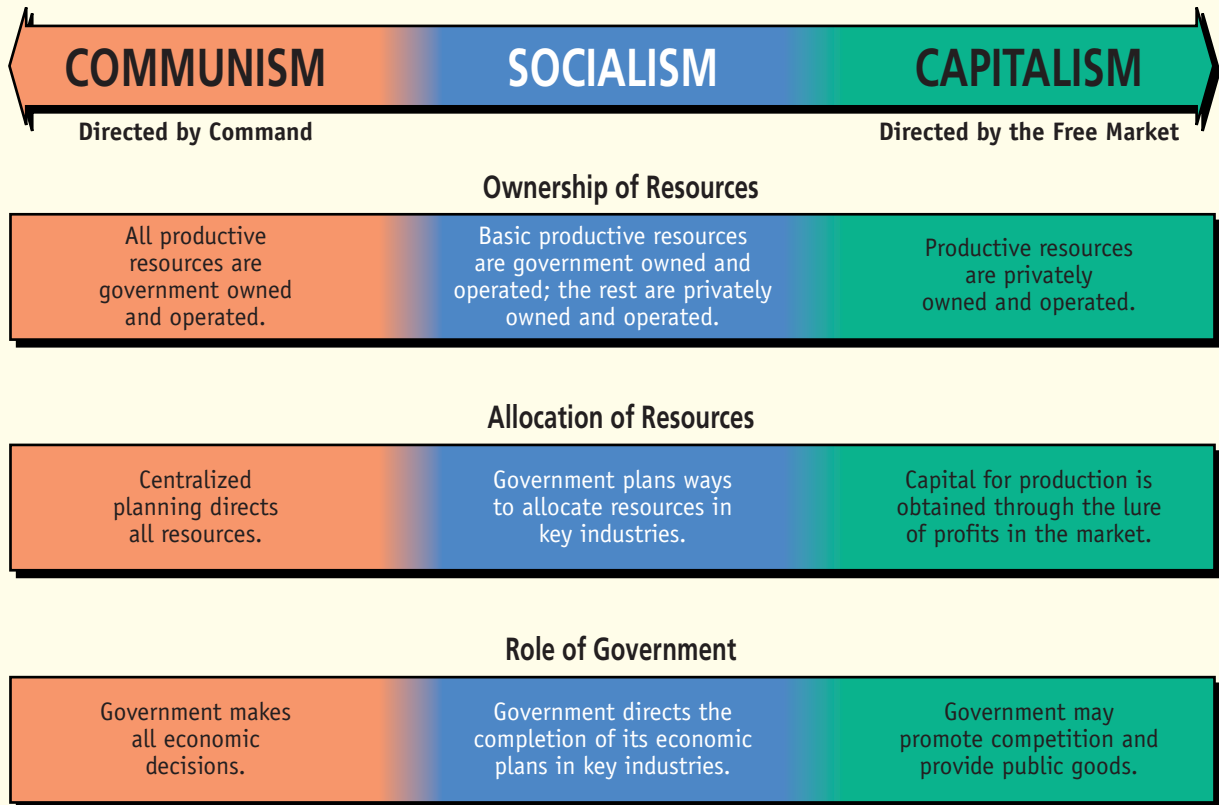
COMMUNISM SOCIALISM CAPITALISM

Directed by Command

Directed by the Free Market

Ownership of Resources

| All productive resources are government owned and operated. | Basic productive resources are government owned and operated; the rest are privately owned and operated. | Productive resources are privately owned and operated. |
|---|---|---|

Allocation of Resources

| Centralized planning directs all resources. | Government plans ways to allocate resources in key industries. | Capital for production is obtained through the lure of profits in the market. |
|---|---|---|

Role of Government

| Government makes all economic decisions. | Government directs the completion of its economic plans in key industries. | Government may promote competition and provide public goods. |
|---|---|---|